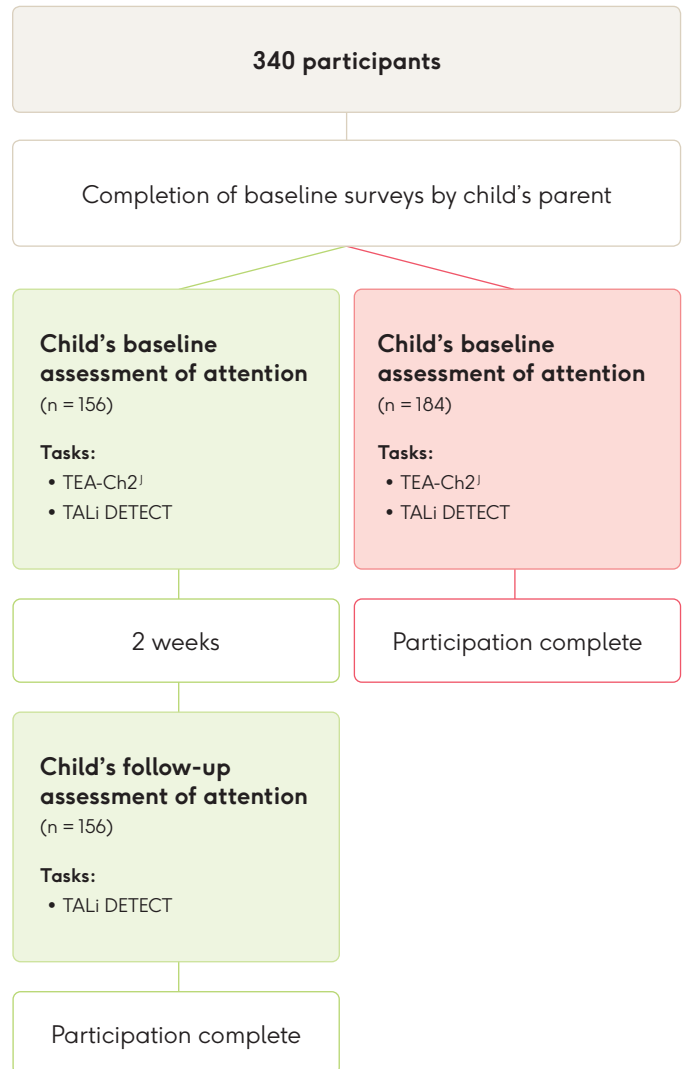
340 participants

Completion of baseline surveys by child's parent

Child's baseline assessment of attention
(n = 156)

Tasks:
• TEA-Ch2$^{J}$
• TALi DETECT

Child's baseline assessment of attention
(n = 184)

Tasks:
• TEA-Ch2$^{J}$
• TALi DETECT

2 weeks

Participation complete

Child's follow-up assessment of attention
(n = 156)

Tasks:
• TALi DETECT

Participation complete